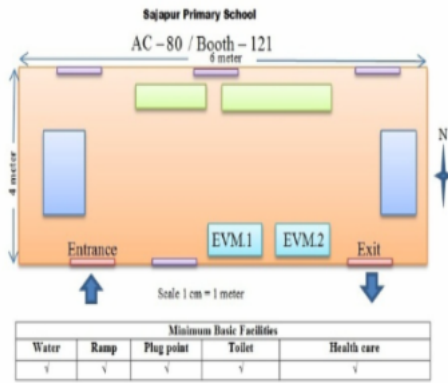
Sajapur Primary School

AC – 80 / Booth – 121

6 meter

4 meter

N

EVM.1

EVM.2

Entrance

Exit

Scale 1 cm = 1 meter

| Minimum Basic Facilities | | | | |
|---|---|---|---|---|
| Water | Ramp | Plug point | Toilet | Health care |
| √ | √ | √ | √ | √ |